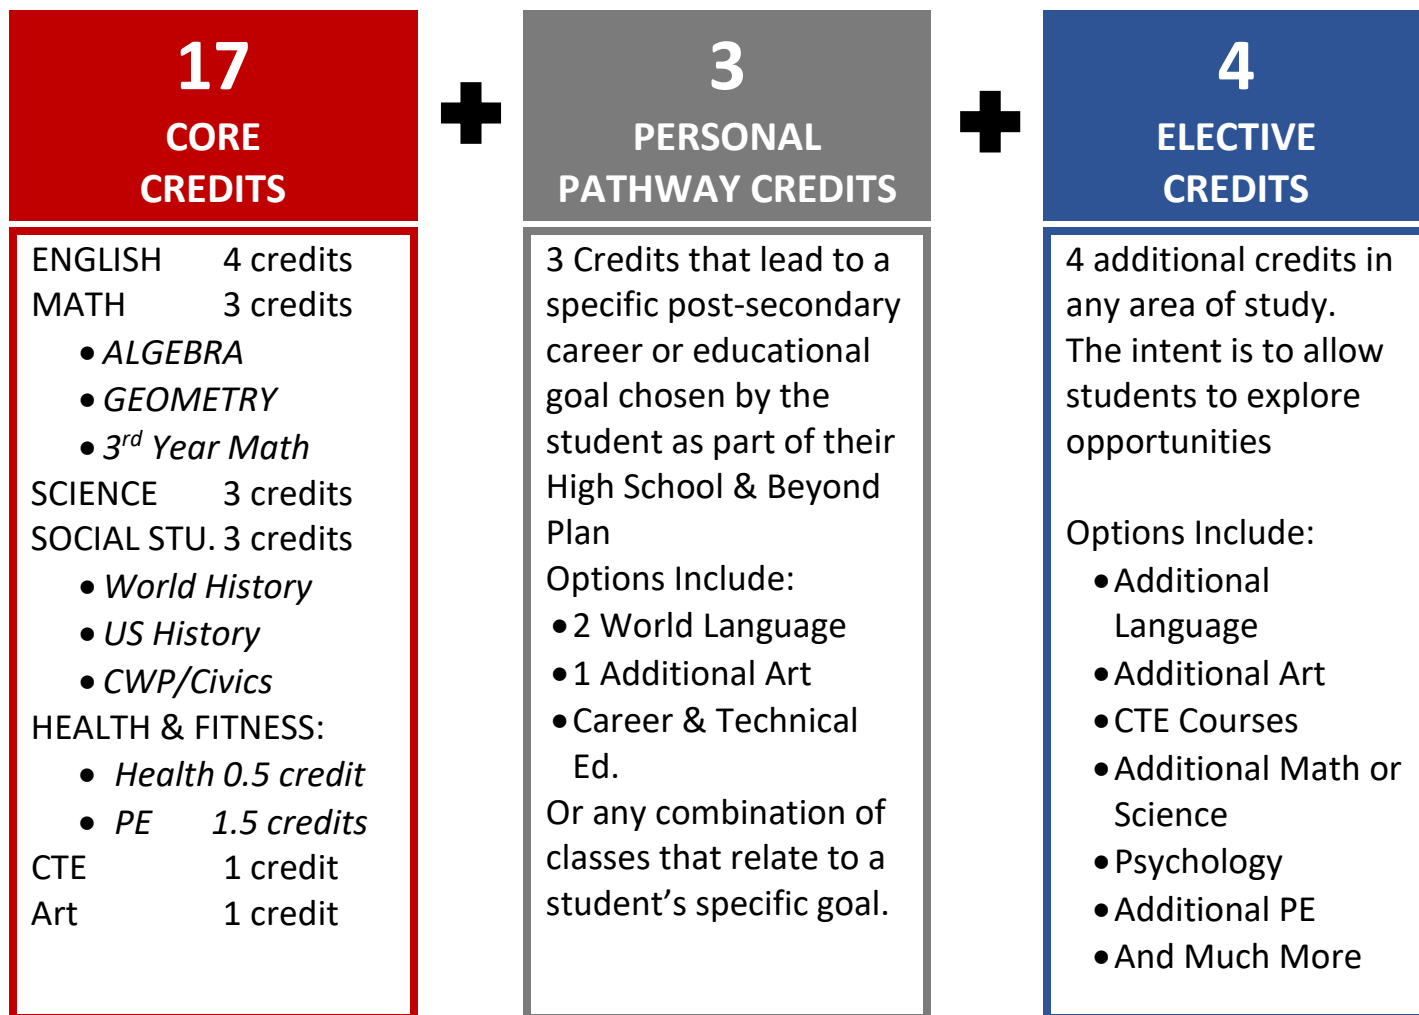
17
CORE CREDITS

ENGLISH 4 credits
MATH 3 credits
• ALGEBRA
• GEOMETRY
• $3^{rd}$ Year Math
SCIENCE 3 credits
SOCIAL STU. 3 credits
• World History
• US History
• CWP/Civics
HEALTH & FITNESS:
• Health 0.5 credit
• PE 1.5 credits
CTE 1 credit
Art 1 credit

+

3
PERSONAL PATHWAY CREDITS

3 Credits that lead to a specific post-secondary career or educational goal chosen by the student as part of their High School & Beyond Plan
Options Include:
• 2 World Language
• 1 Additional Art
• Career & Technical Ed.
Or any combination of classes that relate to a student's specific goal.

+

4
ELECTIVE CREDITS

4 additional credits in any area of study. The intent is to allow students to explore opportunities

Options Include:
• Additional Language
• Additional Art
• CTE Courses
• Additional Math or Science
• Psychology
• Additional PE
• And Much More